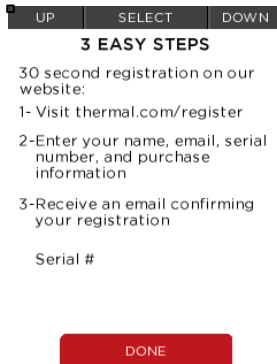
UP SELECT DOWN

3 EASY STEPS

30 second registration on our website:

1- Visit thermal.com/register

2-Enter your name, email, serial number, and purchase information

3-Receive an email confirming your registration

Serial #

DONE